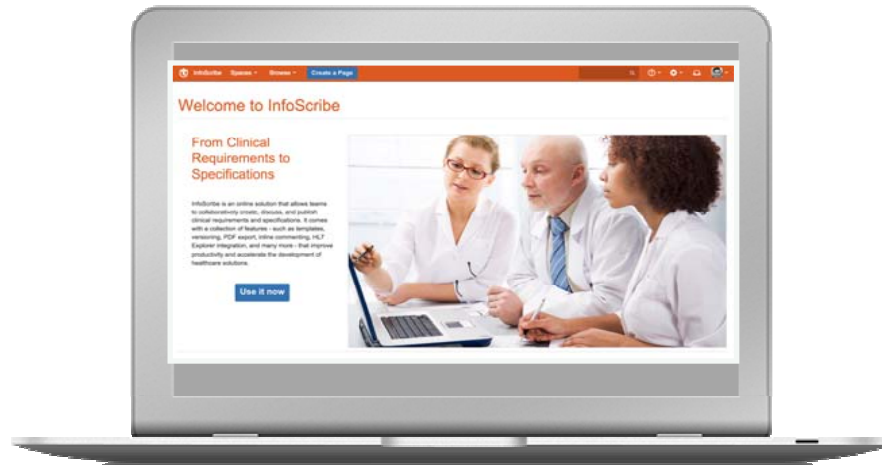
InfoScribe Spaces Browse Create a Page

Welcome to InfoScribe

From Clinical Requirements to Specifications

InfoScribe is an online solution that allows teams to collaboratively create, discuss, and publish clinical requirements and specifications. It comes with a collection of features - such as templates, versioning, PDF export, inline commenting, HL7 Explorer integration, and many more - that improve productivity and accelerate the development of healthcare solutions.

Use it now